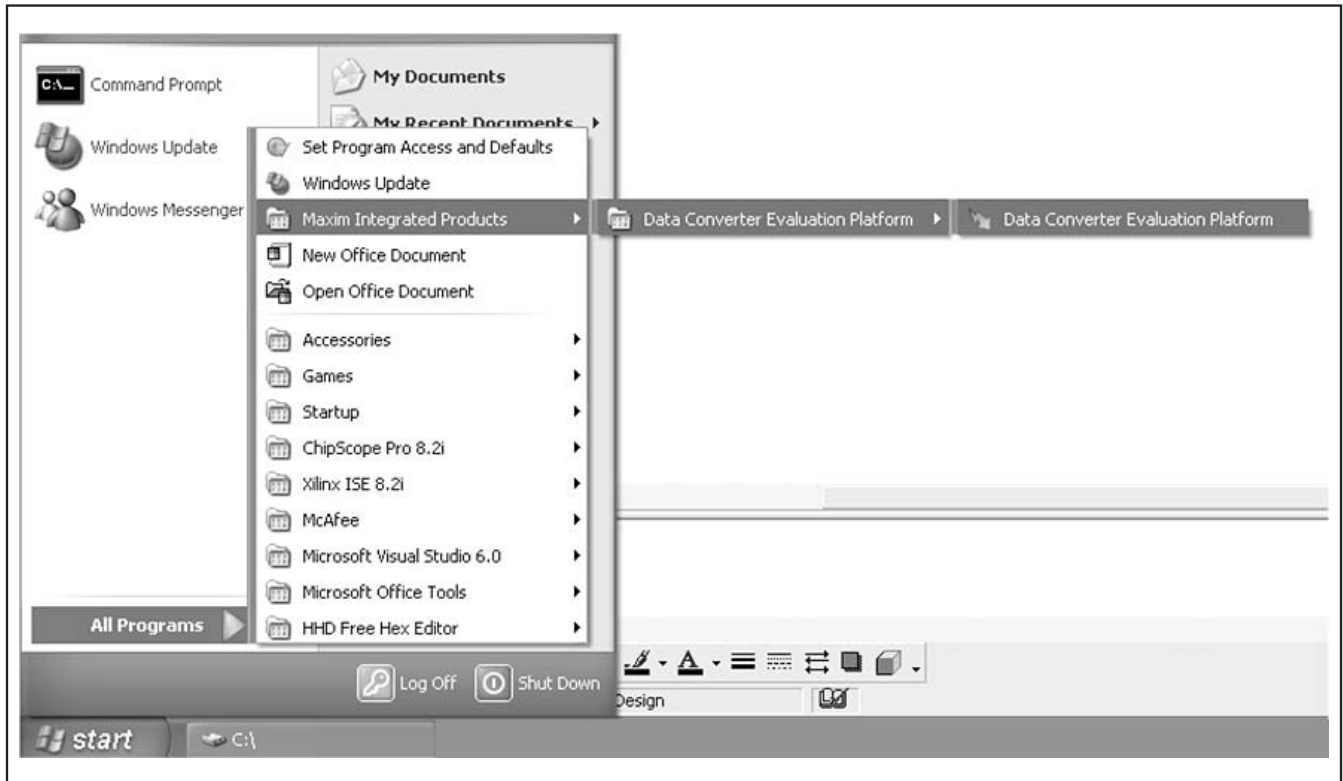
Command Prompt

Windows Update

Windows Messenger

My Documents

My Recent Documents

Set Program Access and Defaults

Windows Update

Maxim Integrated Products

Data Converter Evaluation Platform

Data Converter Evaluation Platform

New Office Document

Open Office Document

Accessories

Games

Startup

ChipScope Pro 8.2i

Xilinx ISE 8.2i

McAfee

Microsoft Visual Studio 6.0

Microsoft Office Tools

HHD Free Hex Editor

All Programs

Log Off

Shut Down

Design

start

C:\